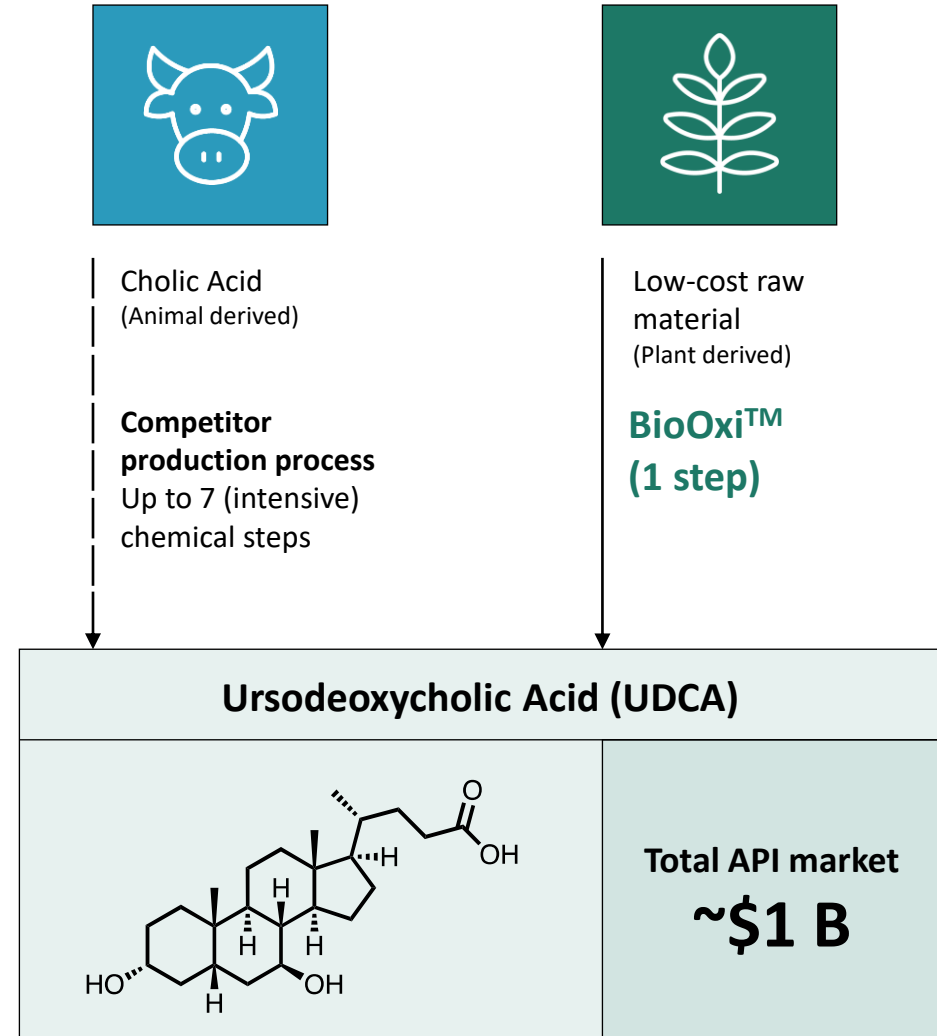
Cholic Acid
(Animal derived)

**Competitor production process**
Up to 7 (intensive) chemical steps

Low-cost raw material
(Plant derived)

BioOxi$^{TM}$
(1 step)

Ursodeoxycholic Acid (UDCA)

O
OH
H
H
H
H
HO
H
OH

Total API market
~$1 B